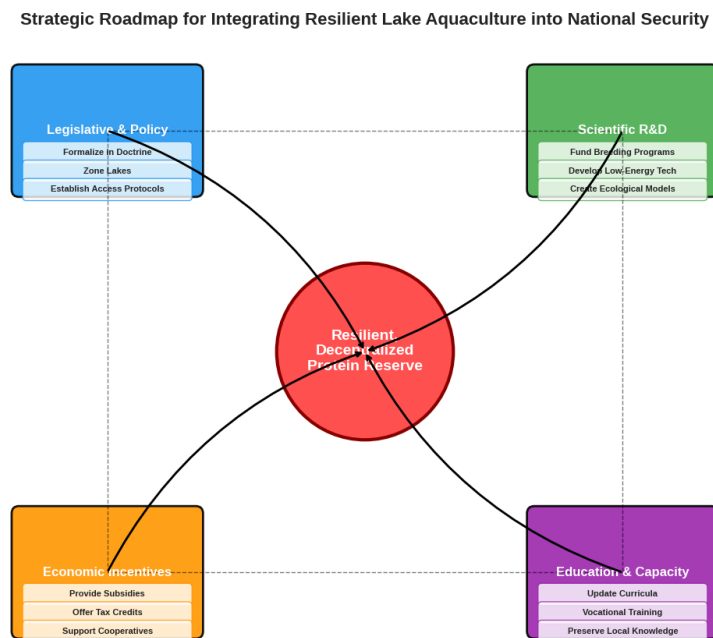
Strategic Roadmap for Integrating Resilient Lake Aquaculture into National Security

Legislative & Policy
Formalize in Doctrine
Zone Lakes
Establish Access Protocols

Scientific R&D
Fund Breeding Programs
Develop Low-Energy Tech
Create Ecological Models

Resilient Decentralized Protein Reserve

Economic Incentives
Provide Subsidies
Offer Tax Credits
Support Cooperatives

Education & Capacity
Update Curricula
Vocational Training
Preserve Local Knowledge